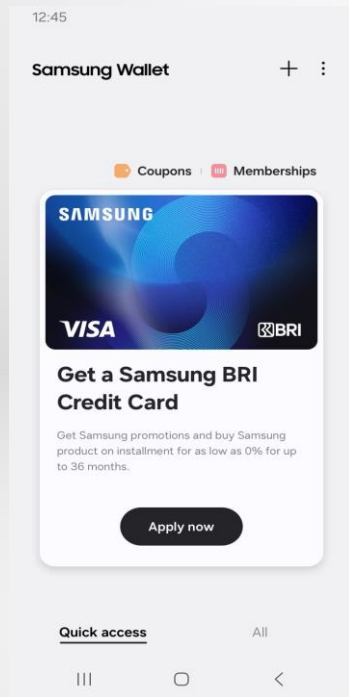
12:45

Samsung Wallet

+ ⋮

Coupons | Memberships

SAMSUNG

VISA

BRI

Get a Samsung BRI Credit Card

Get Samsung promotions and buy Samsung product on installment for as low as 0% for up to 36 months.

Apply now

Quick access

All